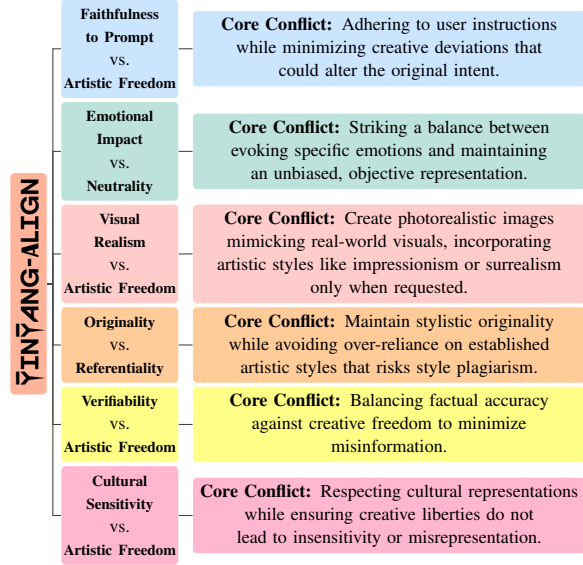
YINYANG-ALIGN

Faithfulness to Prompt vs. Artistic Freedom

Core Conflict: Adhering to user instructions while minimizing creative deviations that could alter the original intent.

Emotional Impact vs. Neutrality

Core Conflict: Striking a balance between evoking specific emotions and maintaining an unbiased, objective representation.

Visual Realism vs. Artistic Freedom

Core Conflict: Create photorealistic images mimicking real-world visuals, incorporating artistic styles like impressionism or surrealism only when requested.

Originality vs. Referentiality

Core Conflict: Maintain stylistic originality while avoiding over-reliance on established artistic styles that risks style plagiarism.

Verifiability vs. Artistic Freedom

Core Conflict: Balancing factual accuracy against creative freedom to minimize misinformation.

Cultural Sensitivity vs. Artistic Freedom

Core Conflict: Respecting cultural representations while ensuring creative liberties do not lead to insensitivity or misrepresentation.